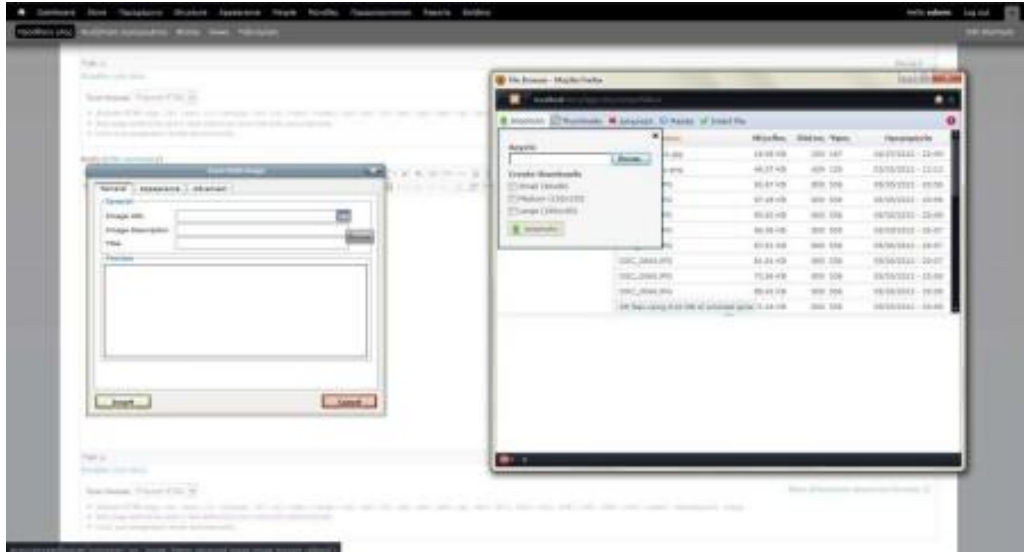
Dashboard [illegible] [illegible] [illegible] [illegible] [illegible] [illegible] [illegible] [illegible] Reports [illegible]

Hello admin Log out

File Browser - Mozilla Firefox

Upload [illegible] Thumbnails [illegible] Resize Insert file

Μέγεθος Πλάτος Ύψος Ημερομηνία

Upload

Browse...

Create thumbnails

Small (90x90)

Medium (120x120)

Large (180x180)

Upload

DSC_0041.JPG

DSC_0043.JPG

DSC_0044.JPG

Insert/edit image

General Appearance Advanced

General

Image URL

Image Description

Title

Preview

Insert

Cancel